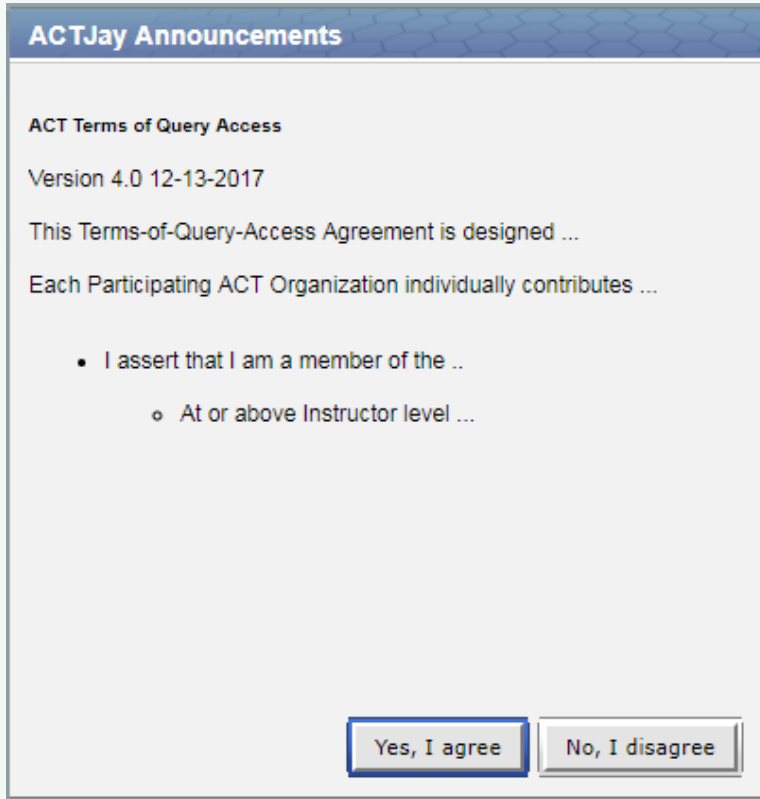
ACTJay Announcements

ACT Terms of Query Access

Version 4.0 12-13-2017

This Terms-of-Query-Access Agreement is designed ...

Each Participating ACT Organization individually contributes ...

- I assert that I am a member of the ..
  - At or above Instructor level ...

Yes, I agree

No, I disagree